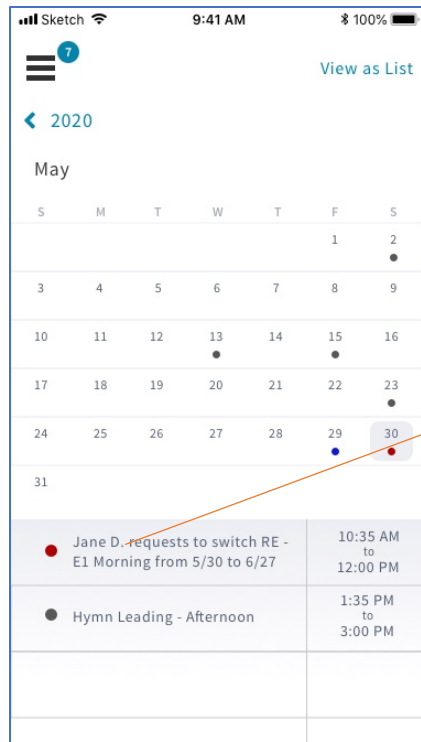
Sketch 9:41 AM 100%

7

View as List

2020

May

| S | M | T | W | T | F | S |
|---|---|---|---|---|---|---|
| | | | | | 1 | 2 |
| 3 | 4 | 5 | 6 | 7 | 8 | 9 |
| 10 | 11 | 12 | 13 | 14 | 15 | 16 |
| 17 | 18 | 19 | 20 | 21 | 22 | 23 |
| 24 | 25 | 26 | 27 | 28 | 29 | 30 |
| 31 | | | | | | |

| | |
|---|---|
| Jane D. requests to switch RE - E1 Morning from 5/30 to 6/27 | 10:35 AM to 12:00 PM |
| Hymn Leading - Afternoon | 1:35 PM to 3:00 PM |